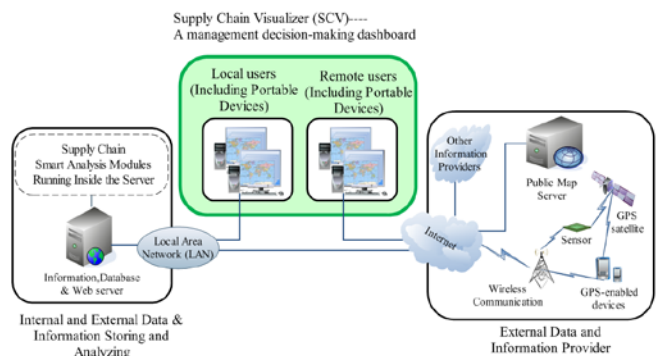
Supply Chain Visualizer (SCV)----
A management decision-making dashboard

Local users (Including Portable Devices)

Remote users (Including Portable Devices)

Supply Chain Smart Analysis Modules Running Inside the Server

Information,Database & Web server

Local Area Network (LAN)

Internal and External Data & Information Storing and Analyzing

Other Information Providers

Internet

Public Map Server

Sensor

GPS satellite

Wireless Communication

GPS-enabled devices

External Data and Information Provider